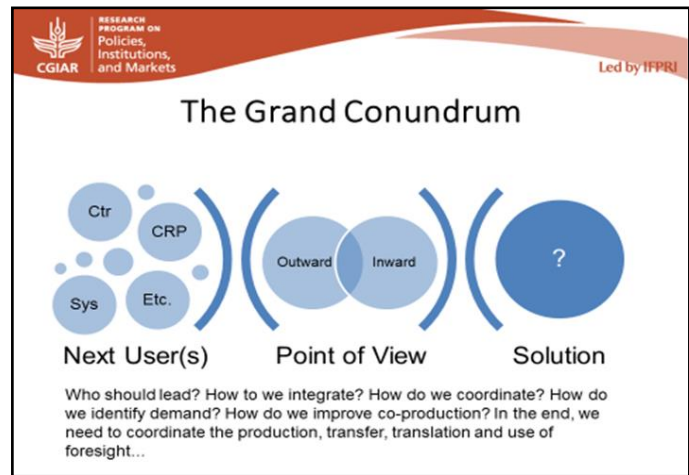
CGIAR
RESEARCH PROGRAM ON
Policies, Institutions, and Markets

Led by IFPRI

The Grand Conundrum

Ctr
CRP
Sys
Etc.

Outward
Inward

?

Next User(s)
Point of View
Solution

Who should lead? How to we integrate? How do we coordinate? How do we identify demand? How do we improve co-production? In the end, we need to coordinate the production, transfer, translation and use of foresight…